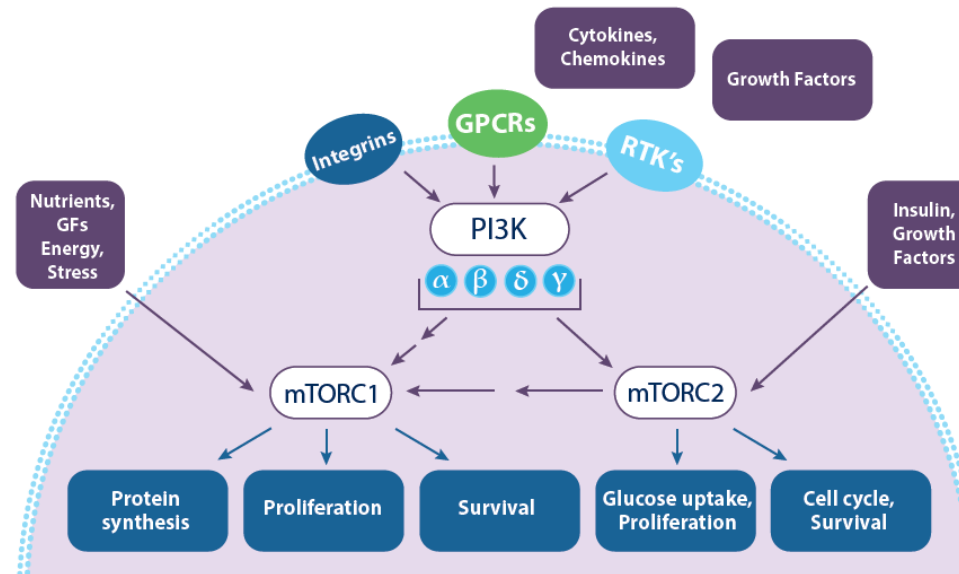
Cytokines, Chemokines

Growth Factors

Integrins

GPCRs

RTK's

Nutrients, GFs Energy, Stress

PI3K

$\alpha$ $\beta$ $\delta$ $\gamma$

Insulin, Growth Factors

mTORC1

mTORC2

Protein synthesis

Proliferation

Survival

Glucose uptake, Proliferation

Cell cycle, Survival